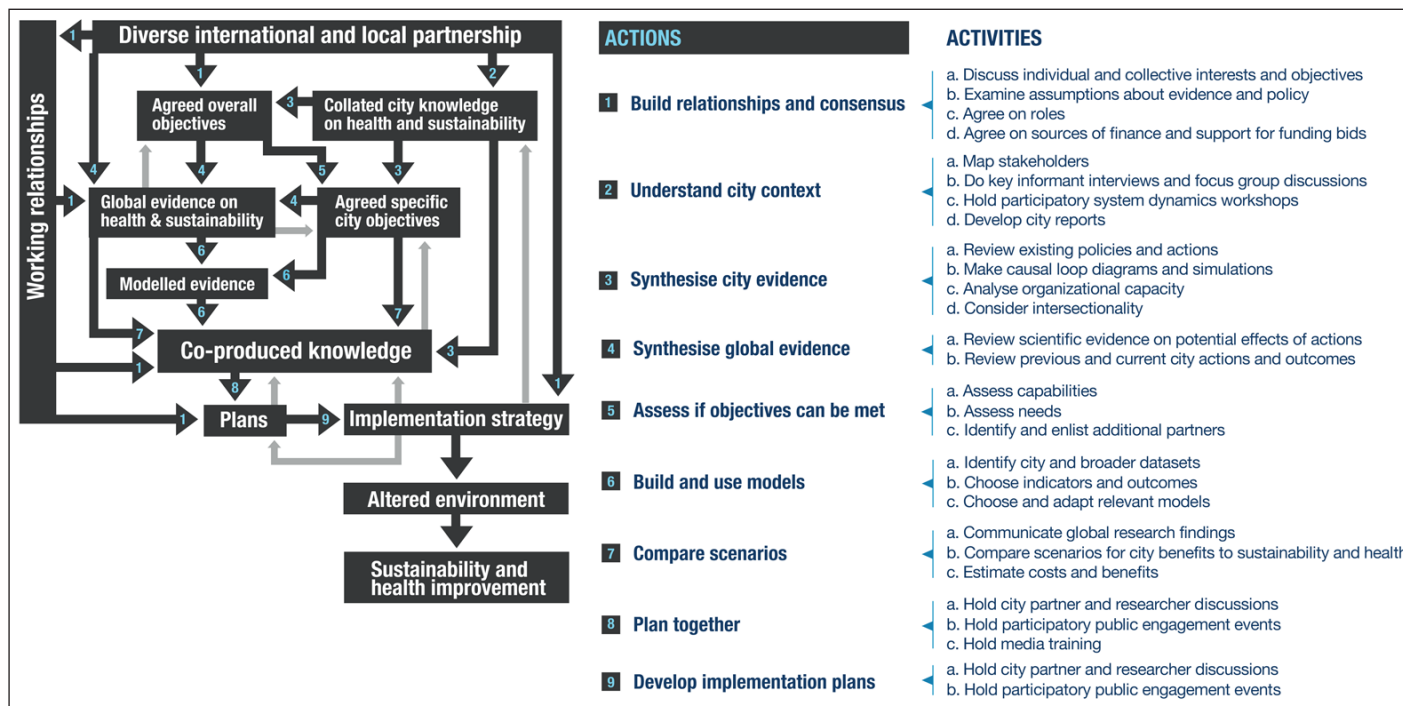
Working relationships

1 Diverse international and local partnership

1

2

Agreed overall objectives

3 Collated city knowledge on health and sustainability

4

4

5

3

1 Global evidence on health & sustainability

4 Agreed specific city objectives

6

6 Modelled evidence

6

7

7

Co-produced knowledge

3

1

1

8

1 Plans

9 Implementation strategy

Altered environment

Sustainability and health improvement

ACTIONS

ACTIVITIES

1 Build relationships and consensus
a. Discuss individual and collective interests and objectives
b. Examine assumptions about evidence and policy
c. Agree on roles
d. Agree on sources of finance and support for funding bids

2 Understand city context
a. Map stakeholders
b. Do key informant interviews and focus group discussions
c. Hold participatory system dynamics workshops
d. Develop city reports

3 Synthesise city evidence
a. Review existing policies and actions
b. Make causal loop diagrams and simulations
c. Analyse organizational capacity
d. Consider intersectionality

4 Synthesise global evidence
a. Review scientific evidence on potential effects of actions
b. Review previous and current city actions and outcomes

5 Assess if objectives can be met
a. Assess capabilities
b. Assess needs
c. Identify and enlist additional partners

6 Build and use models
a. Identify city and broader datasets
b. Choose indicators and outcomes
c. Choose and adapt relevant models

7 Compare scenarios
a. Communicate global research findings
b. Compare scenarios for city benefits to sustainability and healt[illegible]
c. Estimate costs and benefits

8 Plan together
a. Hold city partner and researcher discussions
b. Hold participatory public engagement events
c. Hold media training

9 Develop implementation plans
a. Hold city partner and researcher discussions
b. Hold participatory public engagement events